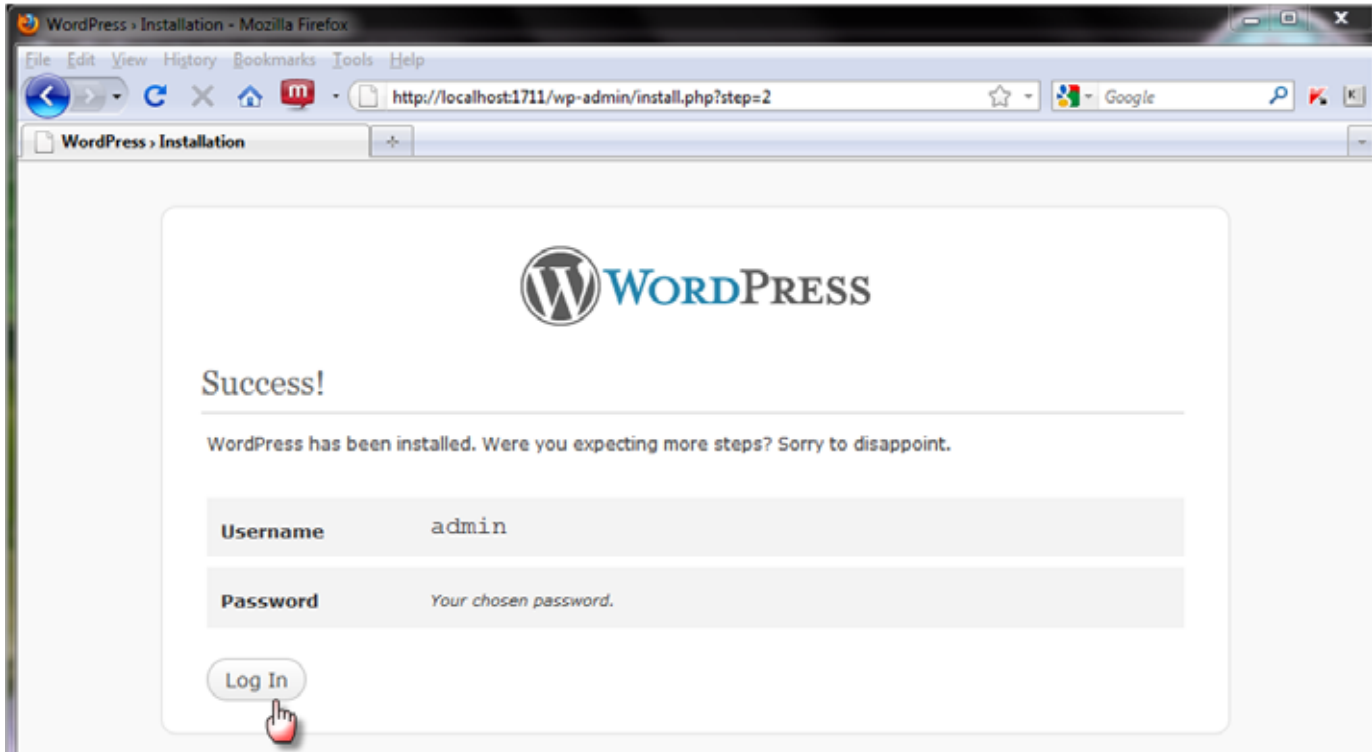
WordPress › Installation - Mozilla Firefox

File Edit View History Bookmarks Tools Help

http://localhost:1711/wp-admin/install.php?step=2

Google

WordPress › Installation

WordPress

Success!

WordPress has been installed. Were you expecting more steps? Sorry to disappoint.

| | |
|---|---|
| Username | admin |
| Password | Your chosen password. |

Log In